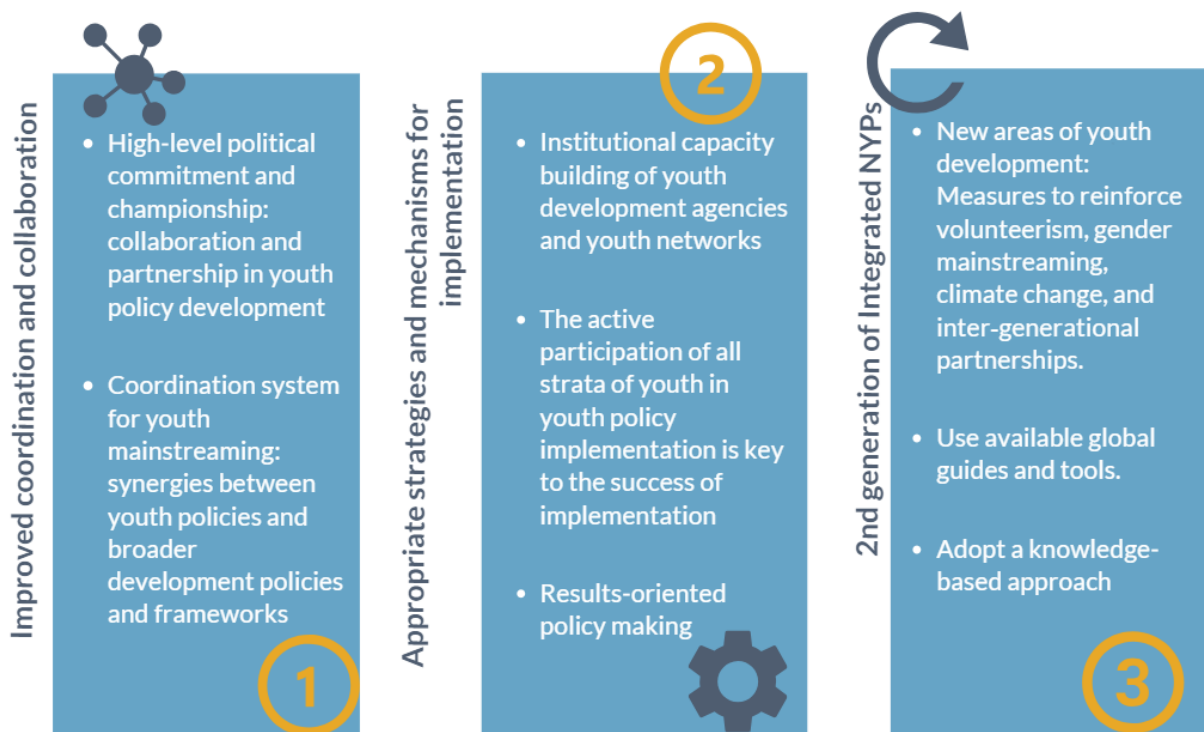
Improved coordination and collaboration

- High-level political commitment and championship: collaboration and partnership in youth policy development
- Coordination system for youth mainstreaming: synergies between youth policies and broader development policies and frameworks

1

Appropriate strategies and mechanisms for implementation

2

- Institutional capacity building of youth development agencies and youth networks
- The active participation of all strata of youth in youth policy implementation is key to the success of implementation
- Results-oriented policy making

2nd generation of Integrated NYPs

- New areas of youth development: Measures to reinforce volunteerism, gender mainstreaming, climate change, and inter-generational partnerships.
- Use available global guides and tools.
- Adopt a knowledge-based approach

3